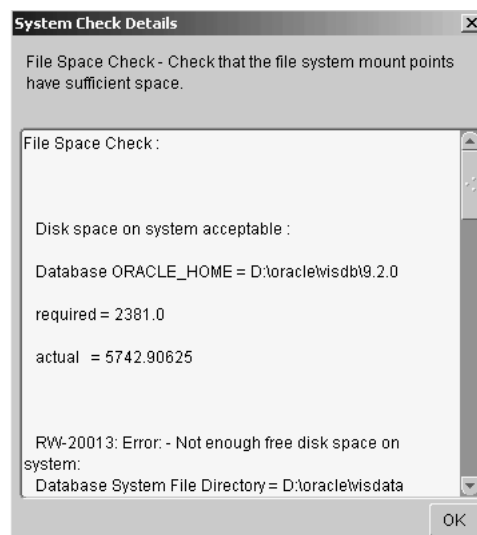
System Check Details

File Space Check - Check that the file system mount points have sufficient space.

File Space Check :

Disk space on system acceptable :

Database ORACLE_HOME = D:\oracle\visdb\9.2.0

required = 2381.0

actual = 5742.90625

RW-20013: Error: - Not enough free disk space on system:

Database System File Directory = D:\oracle\visdata

OK